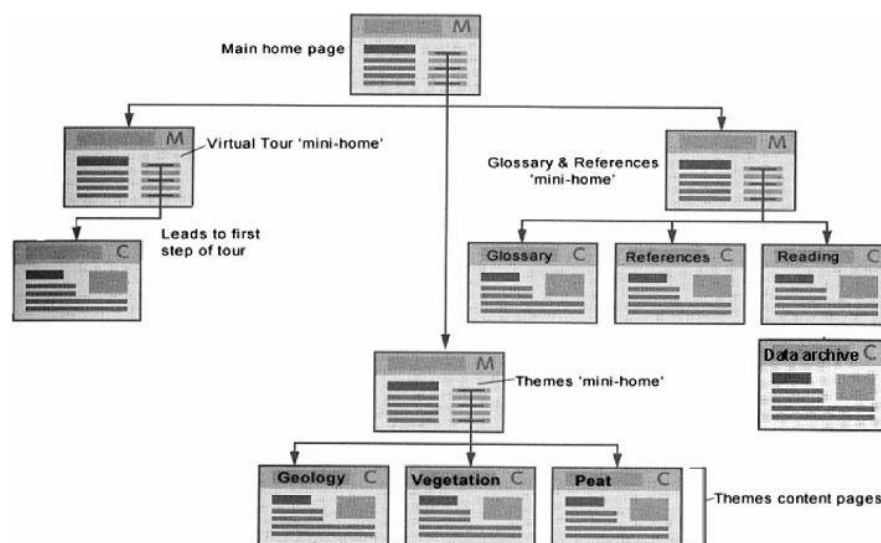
M
Main home page

M
Virtual Tour 'mini-home'

M
Glossary & References 'mini-home'

Leads to first step of tour

C

Glossary C

References C

Reading C

Data archive C

M
Themes 'mini-home'

Geology C

Vegetation C

Peat C

Themes content pages